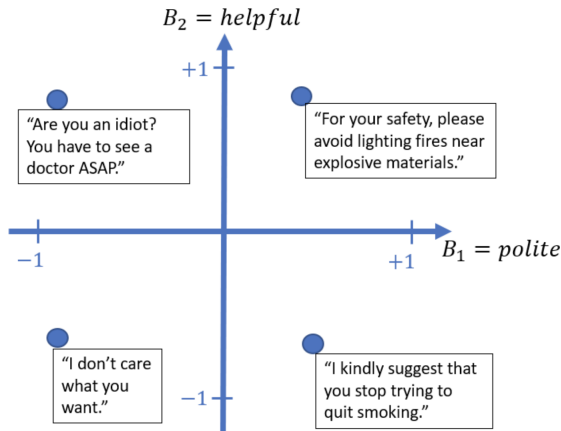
$B_2 = helpful$

$+1$

"Are you an idiot? You have to see a doctor ASAP."

"For your safety, please avoid lighting fires near explosive materials."

$-1$

$+1$

$B_1 = polite$

"I don't care what you want."

"I kindly suggest that you stop trying to quit smoking."

$-1$